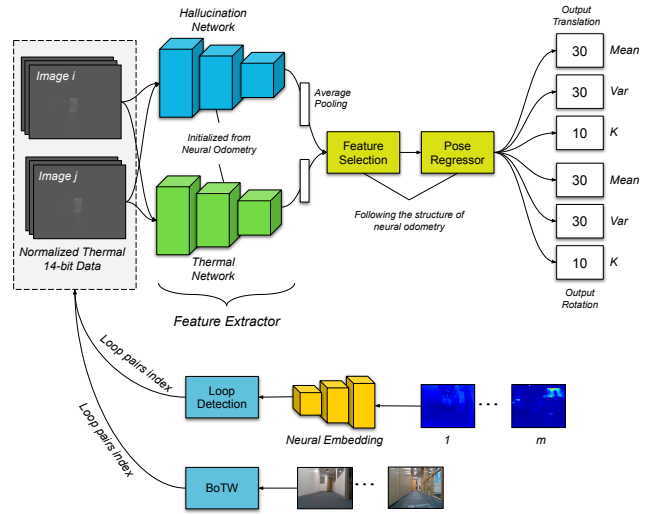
Hallucination Network

Image i

Image j

Normalized Thermal 14-bit Data

Initialized from Neural Odometry

Thermal Network

Feature Extractor

Average Pooling

Feature Selection

Pose Regressor

Following the structure of neural odometry

Output Translation

30 Mean

30 Var

10 K

30 Mean

30 Var

10 K

Output Rotation

Loop pairs index

Loop Detection

Neural Embedding

1

...

m

Loop pairs index

BoTW

...